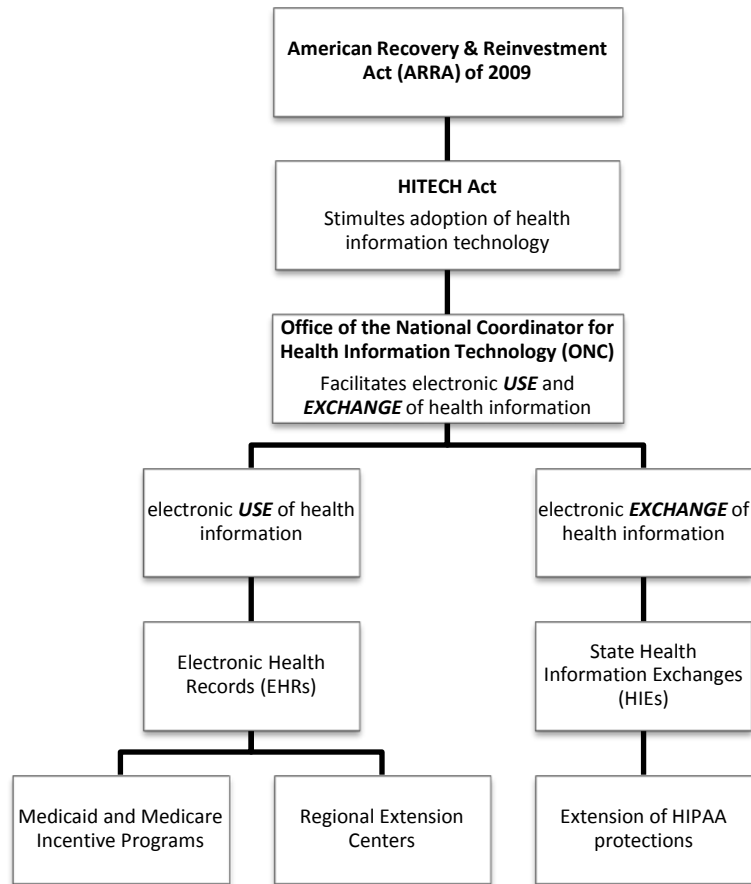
American Recovery & Reinvestment Act (ARRA) of 2009

HITECH Act

Stimultes adoption of health information technology

Office of the National Coordinator for Health Information Technology (ONC)

Facilitates electronic ***USE*** and ***EXCHANGE*** of health information

electronic ***USE*** of health information

Electronic Health Records (EHRs)

Medicaid and Medicare Incentive Programs

Regional Extension Centers

electronic ***EXCHANGE*** of health information

State Health Information Exchanges (HIEs)

Extension of HIPAA protections